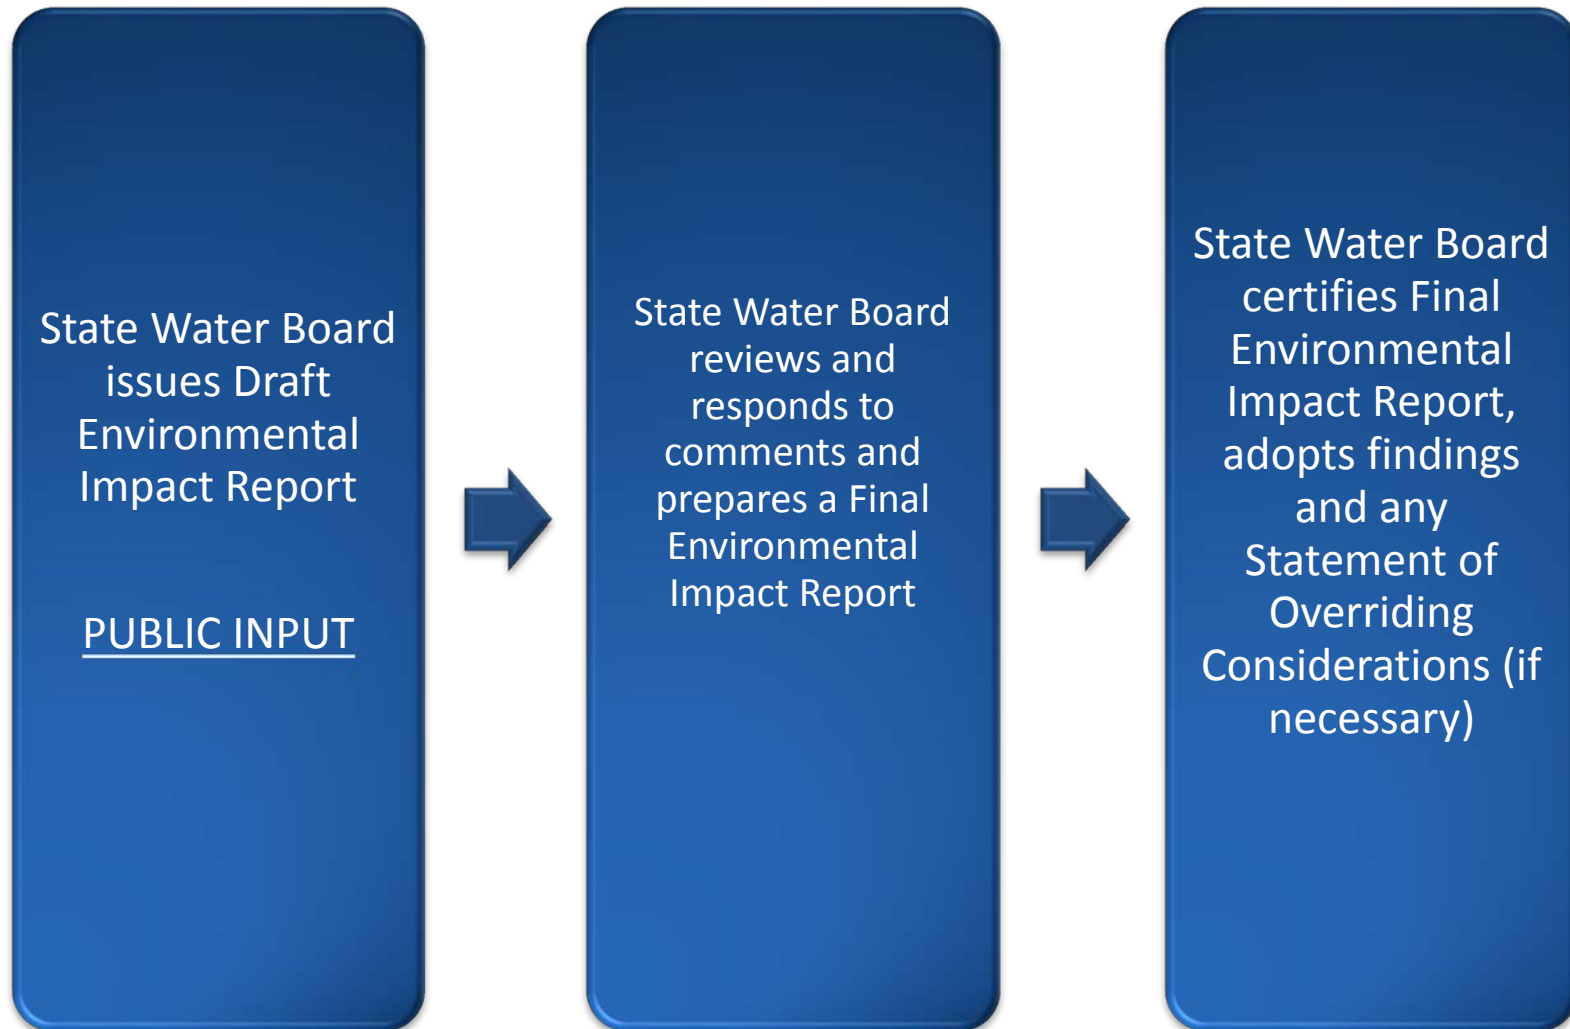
State Water Board issues Draft Environmental Impact Report

PUBLIC INPUT

State Water Board reviews and responds to comments and prepares a Final Environmental Impact Report

State Water Board certifies Final Environmental Impact Report, adopts findings and any Statement of Overriding Considerations (if necessary)